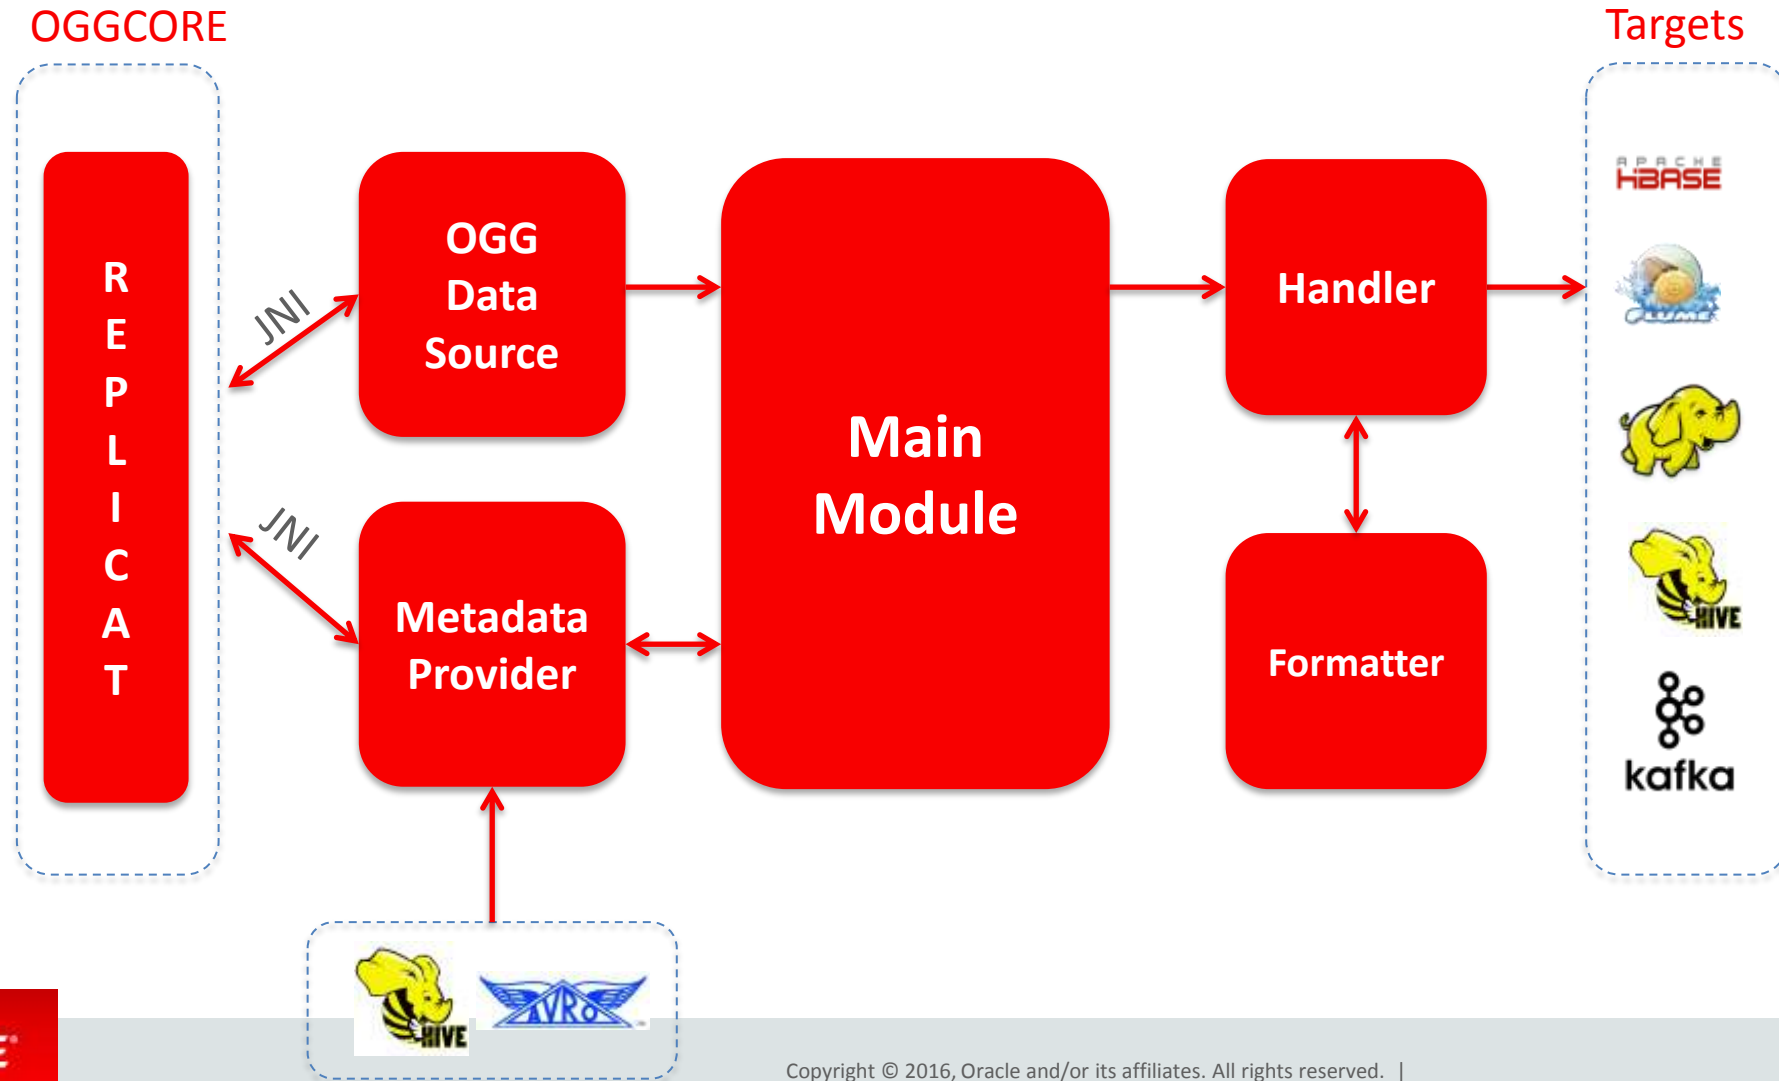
OGGCORE

Targets

R
E
P
L
I
C
A
T

JNI

JNI

OGG Data Source

Metadata Provider

Main Module

Handler

Formatter

APACHE HBASE

FLUME

HIVE

kafka

HIVE

AVRO

Copyright © 2016, Oracle and/or its affiliates. All rights reserved. |